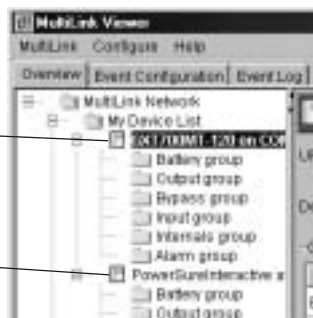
MultiLink Viewer
MultiLink Configure Help
Overview | Event Configuration | Event Log
MultiLink Network
My Device List
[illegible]MT-120 on COI
Battery group
Output group
Bypass group
Input group
Internals group
Alarm group
PowerSure Interactive a
Battery group
Output group
U
De